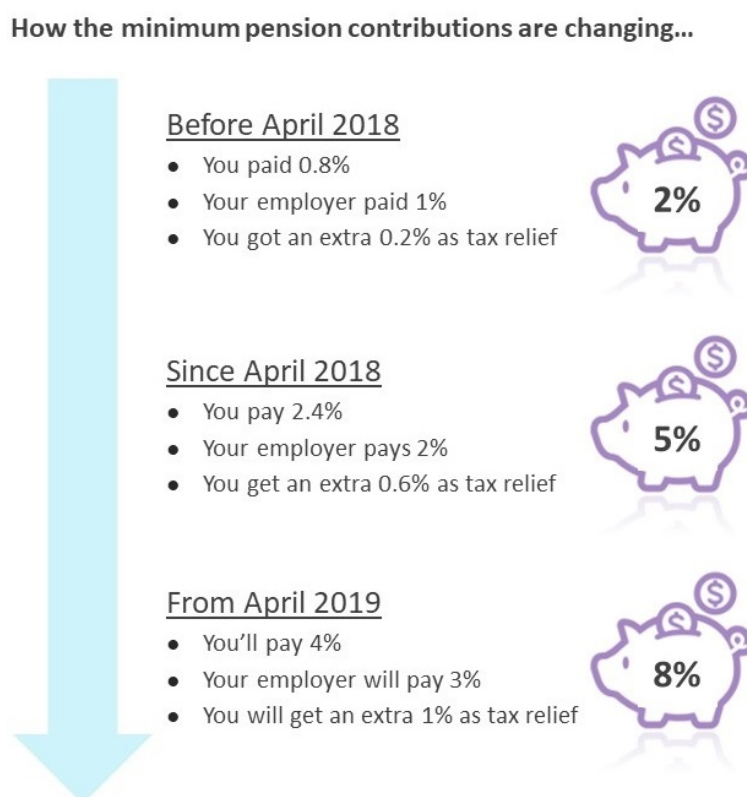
How the minimum pension contributions are changing...

Before April 2018

- You paid 0.8%
- Your employer paid 1%
- You got an extra 0.2% as tax relief

$
$
2%

Since April 2018

- You pay 2.4%
- Your employer pays 2%
- You get an extra 0.6% as tax relief

$
$
5%

From April 2019

- You'll pay 4%
- Your employer will pay 3%
- You will get an extra 1% as tax relief

$
$
8%